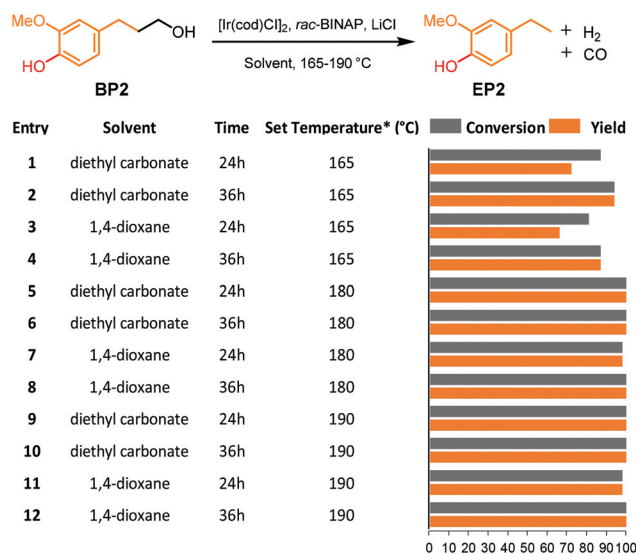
MeO
HO
OH
BP2
[Ir(cod)Cl]$_2$, rac-BINAP, LiCl
Solvent, 165-190 °C
MeO
HO
EP2
+ $H_2$
+ CO

| Entry | Solvent | Time | Set Temperature* (°C) |
|---|---|---|---|
| 1 | diethyl carbonate | 24h | 165 |
| 2 | diethyl carbonate | 36h | 165 |
| 3 | 1,4-dioxane | 24h | 165 |
| 4 | 1,4-dioxane | 36h | 165 |
| 5 | diethyl carbonate | 24h | 180 |
| 6 | diethyl carbonate | 36h | 180 |
| 7 | 1,4-dioxane | 24h | 180 |
| 8 | 1,4-dioxane | 36h | 180 |
| 9 | diethyl carbonate | 24h | 190 |
| 10 | diethyl carbonate | 36h | 190 |
| 11 | 1,4-dioxane | 24h | 190 |
| 12 | 1,4-dioxane | 36h | 190 |

Conversion
Yield

0 10 20 30 40 50 60 70 80 90 100